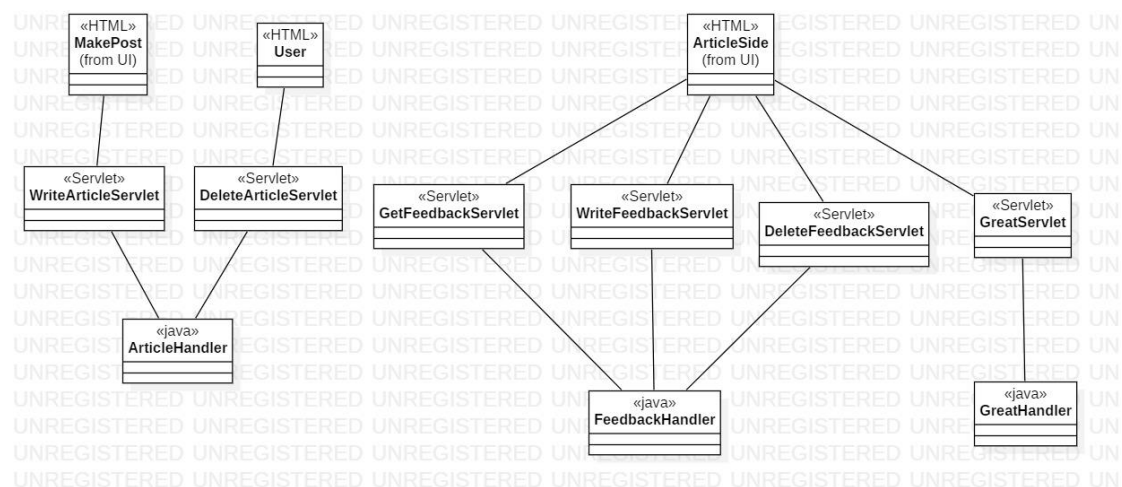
«HTML»
MakePost
(from UI)

«HTML»
User

«HTML»
ArticleSide
(from UI)

«Servlet»
WriteArticleServlet

«Servlet»
DeleteArticleServlet

«Servlet»
GetFeedbackServlet

«Servlet»
WriteFeedbackServlet

«Servlet»
DeleteFeedbackServlet

«Servlet»
GreatServlet

«java»
ArticleHandler

«java»
FeedbackHandler

«java»
GreatHandler

UNREGISTERED UNREGISTERED UNREGISTERED UNREGISTERED UNREGISTERED UNREGISTERED UNREGISTERED UN